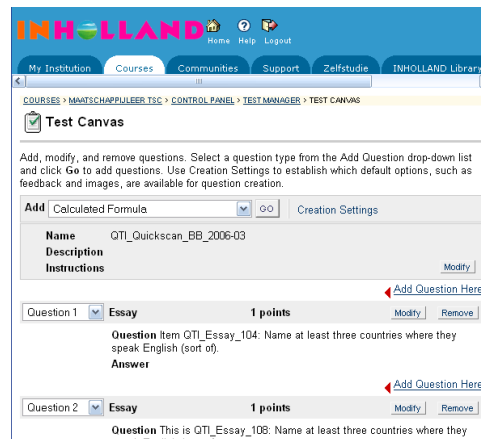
INHOLLAND Home Help Logout

My Institution | Courses | Communities | Support | Zelfstudie | INHOLLAND Library

COURSES > MAATSCHAPPIJLEER TSC > CONTROL PANEL > TEST MANAGER > TEST CANVAS

Test Canvas

Add, modify, and remove questions. Select a question type from the Add Question drop-down list and click Go to add questions. Use Creation Settings to establish which default options, such as feedback and images, are available for question creation.

Add Calculated Formula GO Creation Settings

Name QTI_Quickscan_BB_2006-03
Description
Instructions
Modify

Add Question Here

Question 1 Essay 1 points Modify Remove

Question Item QTI_Essay_104: Name at least three countries where they speak English (sort of).
Answer

Add Question Here

Question 2 Essay 1 points Modify Remove

Question This is QTI_Essay_108: Name at least three countries where they